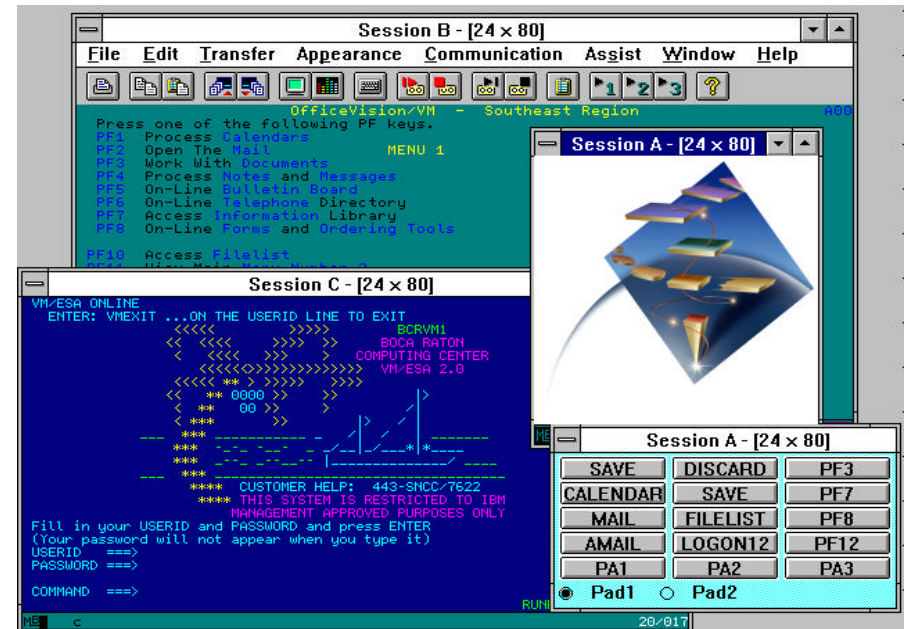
Session B - [24 x 80]

File Edit Transfer Appearance Communication Assist Window Help

OfficeVision/VM - Southeast Region A00

Press one of the following PF keys.
PF1 Process Calendars
PF2 Open The Mail MENU 1
PF3 Work With Documents
PF4 Process Notes and Messages
PF5 On-Line Bulletin Board
PF6 On-Line Telephone Directory
PF7 Access Information Library
PF8 On-Line Forms and Ordering Tools

PF10 Access Filelist

Session A - [24 x 80]

Session C - [24 x 80]

VM/ESA ONLINE
ENTER: VMEXIT ...ON THE USERID LINE TO EXIT
BCRVM1
BOCA RATON
COMPUTING CENTER
VM/ESA 2.0

**** CUSTOMER HELP: 443-SNCC/7622
**** THIS SYSTEM IS RESTRICTED TO IBM
MANAGEMENT APPROVED PURPOSES ONLY
Fill in your USERID and PASSWORD and press ENTER
(Your password will not appear when you type it)
USERID ===>
PASSWORD ===>

COMMAND ===>

RUN

Session A - [24 x 80]

| SAVE | DISCARD | PF3 |
|---|---|---|
| CALENDAR | SAVE | PF7 |
| MAIL | FILELIST | PF8 |
| AMAIL | LOGON12 | PF12 |
| PA1 | PA2 | PA3 |

Pad1 Pad2

MB c 20/017